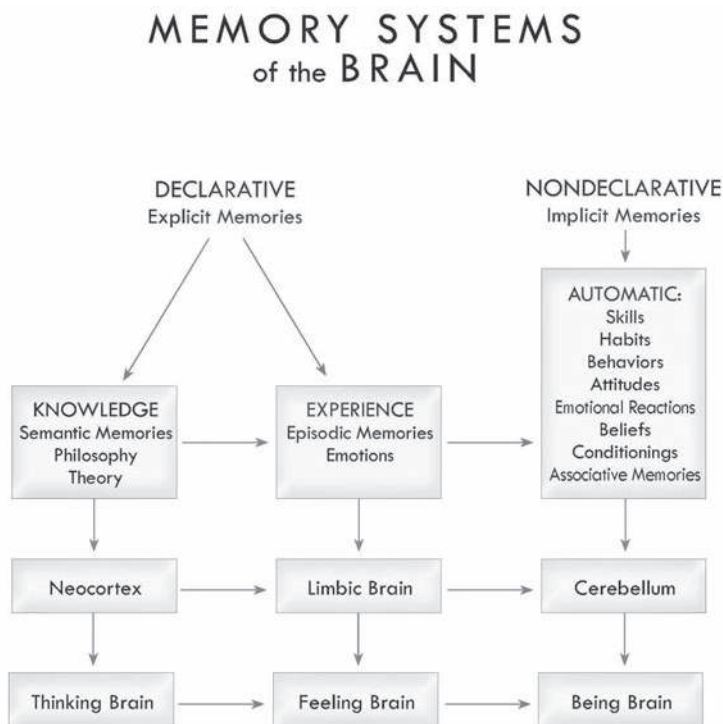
MEMORY SYSTEMS
of the BRAIN

DECLARATIVE
Explicit Memories

NONDECLARATIVE
Implicit Memories

KNOWLEDGE
Semantic Memories
Philosophy
Theory

EXPERIENCE
Episodic Memories
Emotions

AUTOMATIC:
Skills
Habits
Behaviors
Attitudes
Emotional Reactions
Beliefs
Conditionings
Associative Memories

Neocortex

Limbic Brain

Cerebellum

Thinking Brain

Feeling Brain

Being Brain